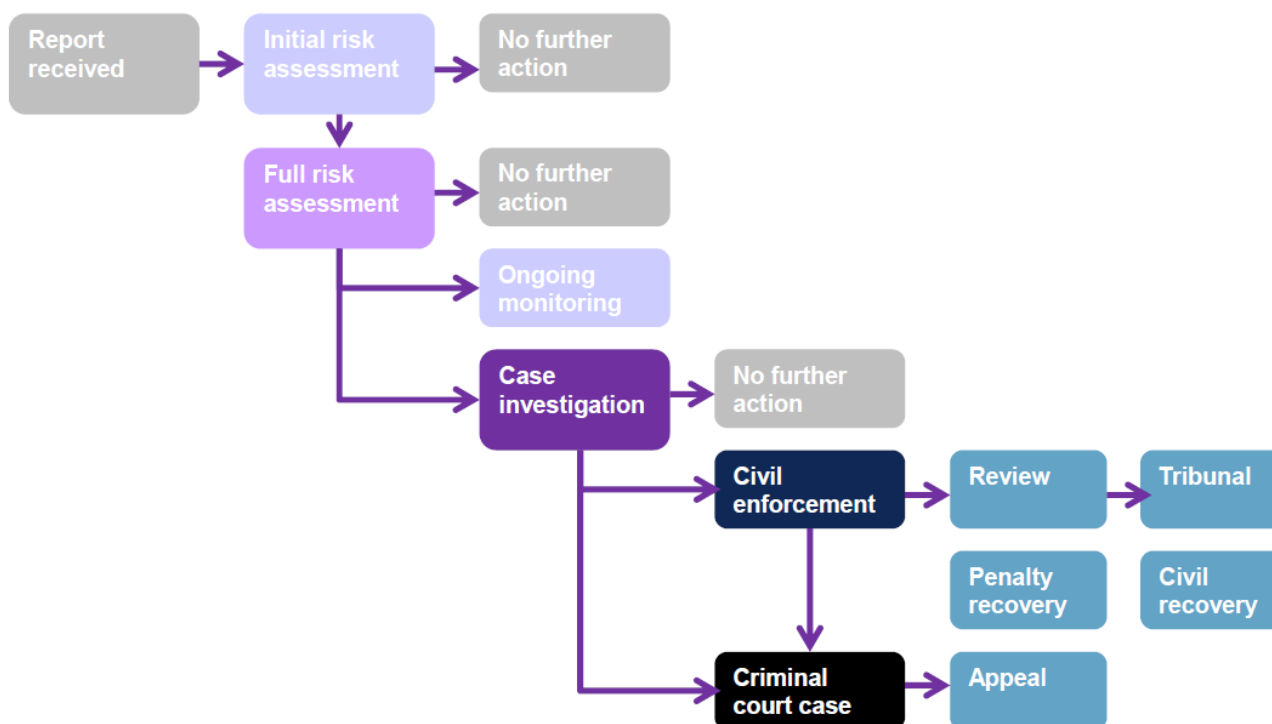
Report received

Initial risk assessment

No further action

Full risk assessment

No further action

Ongoing monitoring

Case investigation

No further action

Civil enforcement

Review

Tribunal

Penalty recovery

Civil recovery

Criminal court case

Appeal